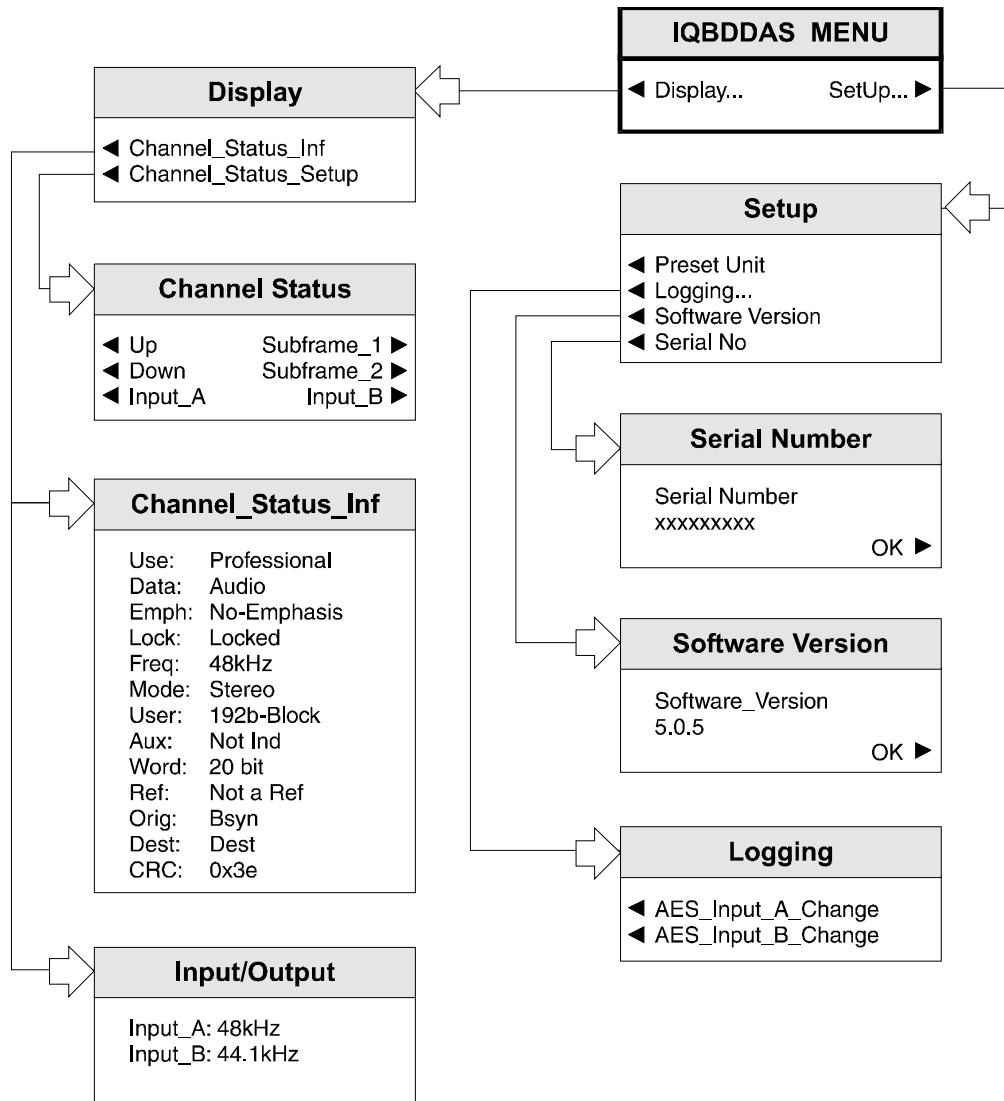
IQBDDAS MENU

◀ Display... SetUp... ▶

Display

◀ Channel_Status_Inf
◀ Channel_Status_Setup

Channel Status

◀ Up Subframe_1 ▶
◀ Down Subframe_2 ▶
◀ Input_A Input_B ▶

Channel_Status_Inf

Use: Professional
Data: Audio
Emph: No-Emphasis
Lock: Locked
Freq: 48kHz
Mode: Stereo
User: 192b-Block
Aux: Not Ind
Word: 20 bit
Ref: Not a Ref
Orig: Bsyn
Dest: Dest
CRC: 0x3e

Input/Output

Input_A: 48kHz
Input_B: 44.1kHz

Setup

◀ Preset Unit
◀ Logging...
◀ Software Version
◀ Serial No

Serial Number

Serial Number
xxxxxxxxx
OK ▶

Software Version

Software_Version
5.0.5
OK ▶

Logging

◀ AES_Input_A_Change
◀ AES_Input_B_Change